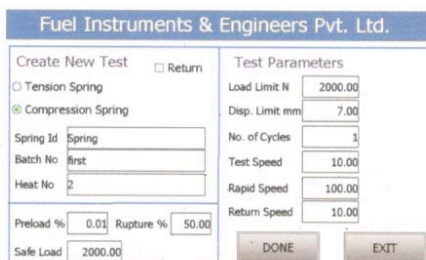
Fuel Instruments & Engineers Pvt. Ltd.

Create New Test
Return
Tension Spring
Compression Spring

Spring Id: Spring
Batch No: first
Heat No: 2

Preload %: 0.01
Rupture %: 50.00
Safe Load: 2000.00

Test Parameters

| | |
|---|---|
| Load Limit N | 2000.00 |
| Disp. Limit mm | 7.00 |
| No. of Cycles | 1 |
| Test Speed | 10.00 |
| Rapid Speed | 100.00 |
| Return Speed | 10.00 |

DONE
EXIT